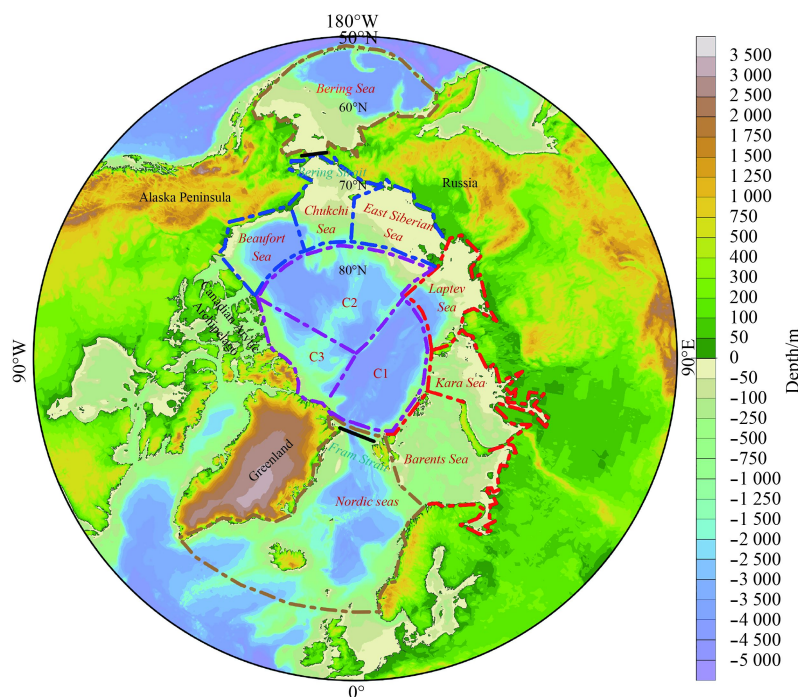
180°W
50°N
Bering Sea
60°N
Bering Strait
70°N
Alaska Peninsula
Russia
Chukchi Sea
East Siberian Sea
Beaufort Sea
80°N
Laptev Sea
Canadian Arctic Archipelago
C2
90°W
C3
C1
90°E
Kara Sea
Greenland
Fram Strait
Barents Sea
Nordic seas
0°

3 500
3 000
2 500
2 000
1 750
1 500
1 250
1 000
750
500
400
300
200
100
50
0
-50
-100
-250
-500
-750
-1 000
-1 250
-1 500
-2 000
-2 500
-3 000
-3 500
-4 000
-4 500
-5 000
Depth/m